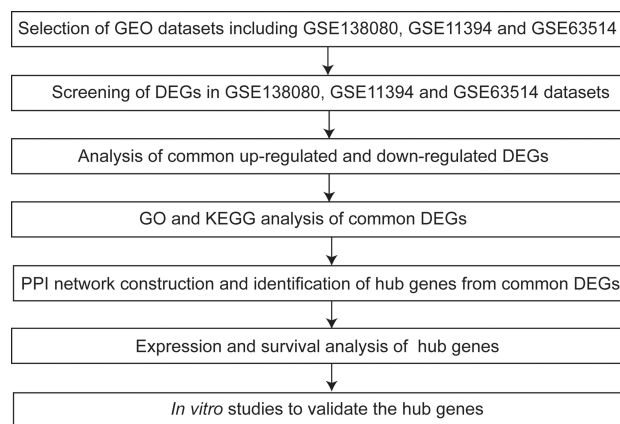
Selection of GEO datasets including GSE138080, GSE11394 and GSE63514

Screening of DEGs in GSE138080, GSE11394 and GSE63514 datasets

Analysis of common up-regulated and down-regulated DEGs

GO and KEGG analysis of common DEGs

PPI network construction and identification of hub genes from common DEGs

Expression and survival analysis of hub genes

In vitro studies to validate the hub genes